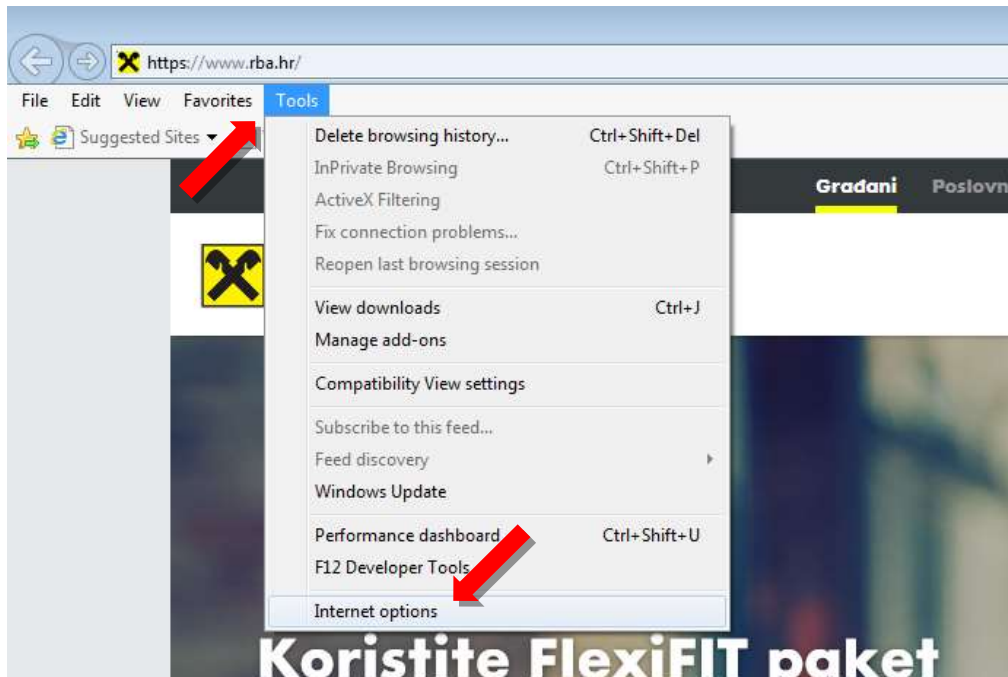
https://www.rba.hr/

File Edit View Favorites Tools

Suggested Sites

Delete browsing history... Ctrl+Shift+Del
InPrivate Browsing Ctrl+Shift+P
ActiveX Filtering
Fix connection problems...
Reopen last browsing session

View downloads Ctrl+J
Manage add-ons

Compatibility View settings

Subscribe to this feed...
Feed discovery
Windows Update

Performance dashboard Ctrl+Shift+U
F12 Developer Tools

Internet options

Građani Poslovn

Koristite FlexiFIT paket